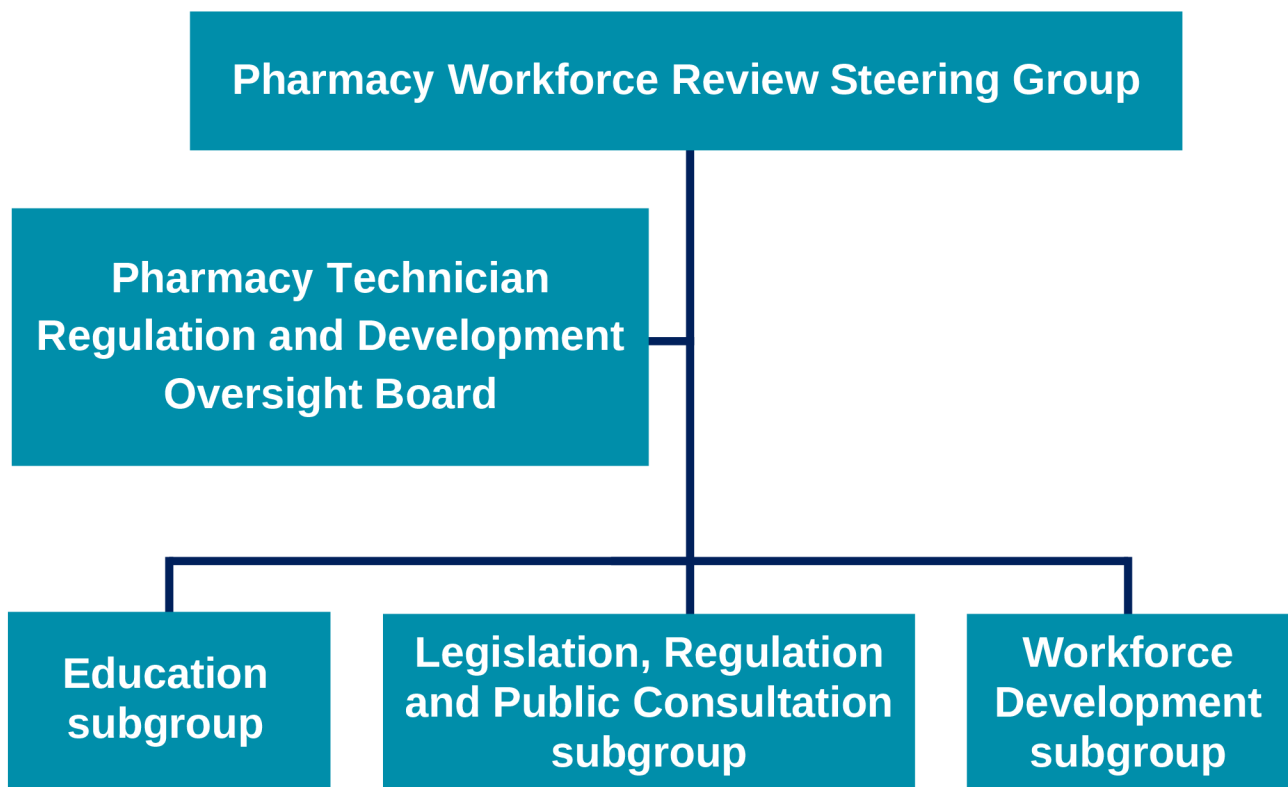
Pharmacy Workforce Review Steering Group

Pharmacy Technician Regulation and Development Oversight Board

Education subgroup

Legislation, Regulation and Public Consultation subgroup

Workforce Development subgroup